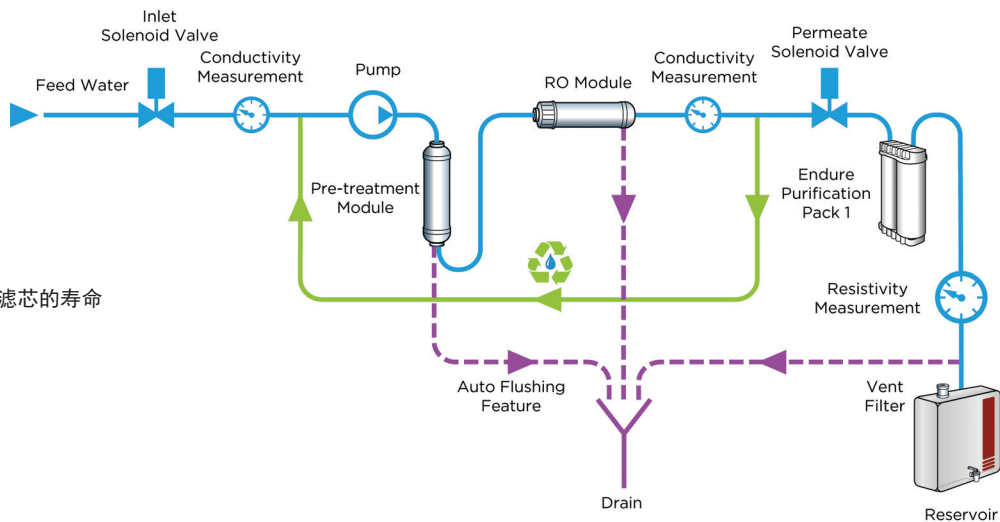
Inlet Solenoid Valve

Feed Water

Conductivity Measurement

Pump

RO Module

Conductivity Measurement

Permeate Solenoid Valve

Pre-treatment Module

Endure Purification Pack 1

滤芯的寿命

Resistivity Measurement

Auto Flushing Feature

Vent Filter

Drain

Reservoir